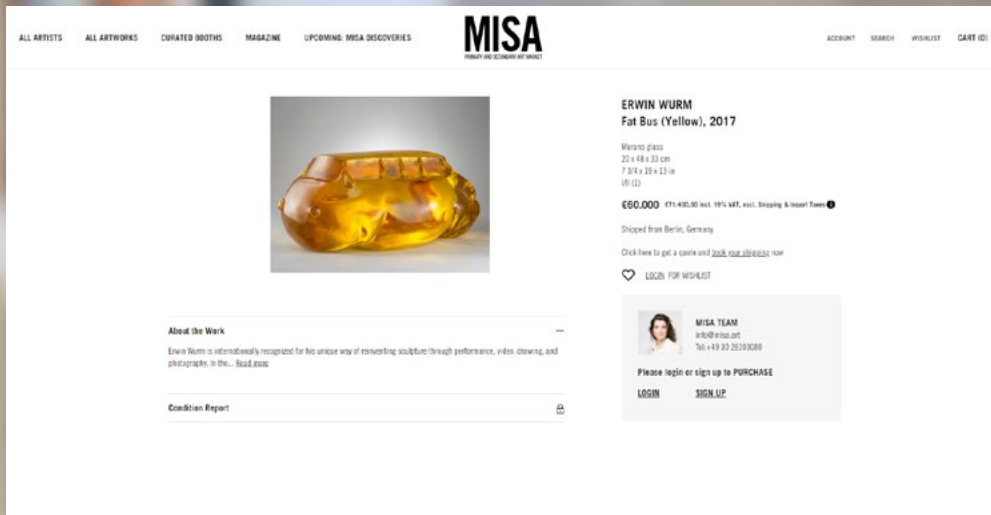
ALL ARTISTS ALL ARTWORKS CURATED BOOTHS MAGAZINE UPCOMING: MISA DISCOVERIES

MISA
PRIMARY AND SECONDARY ART MARKET

ACCOUNT SEARCH WISHLIST CART (0)

ERWIN WURM
Fat Bus (Yellow), 2017

Murano glass
20 x 48 x 33 cm
7 3/4 x 19 x 13 in
VII (1)

€60.000 €71.400,00 incl. 19% VAT, excl. Shipping & Import Taxes

Shipped from Berlin, Germany

Click here to get a quote and book your shipping now

LOGIN FOR WISHLIST

MISA TEAM
info@misa.art
Tel.+49 30 26100080

Please login or sign up to PURCHASE

LOGIN SIGN UP

About the Work

Erwin Wurm is internationally recognized for his unique way of reinventing sculpture through performance, video, drawing, and photography. In the... Read more

Condition Report